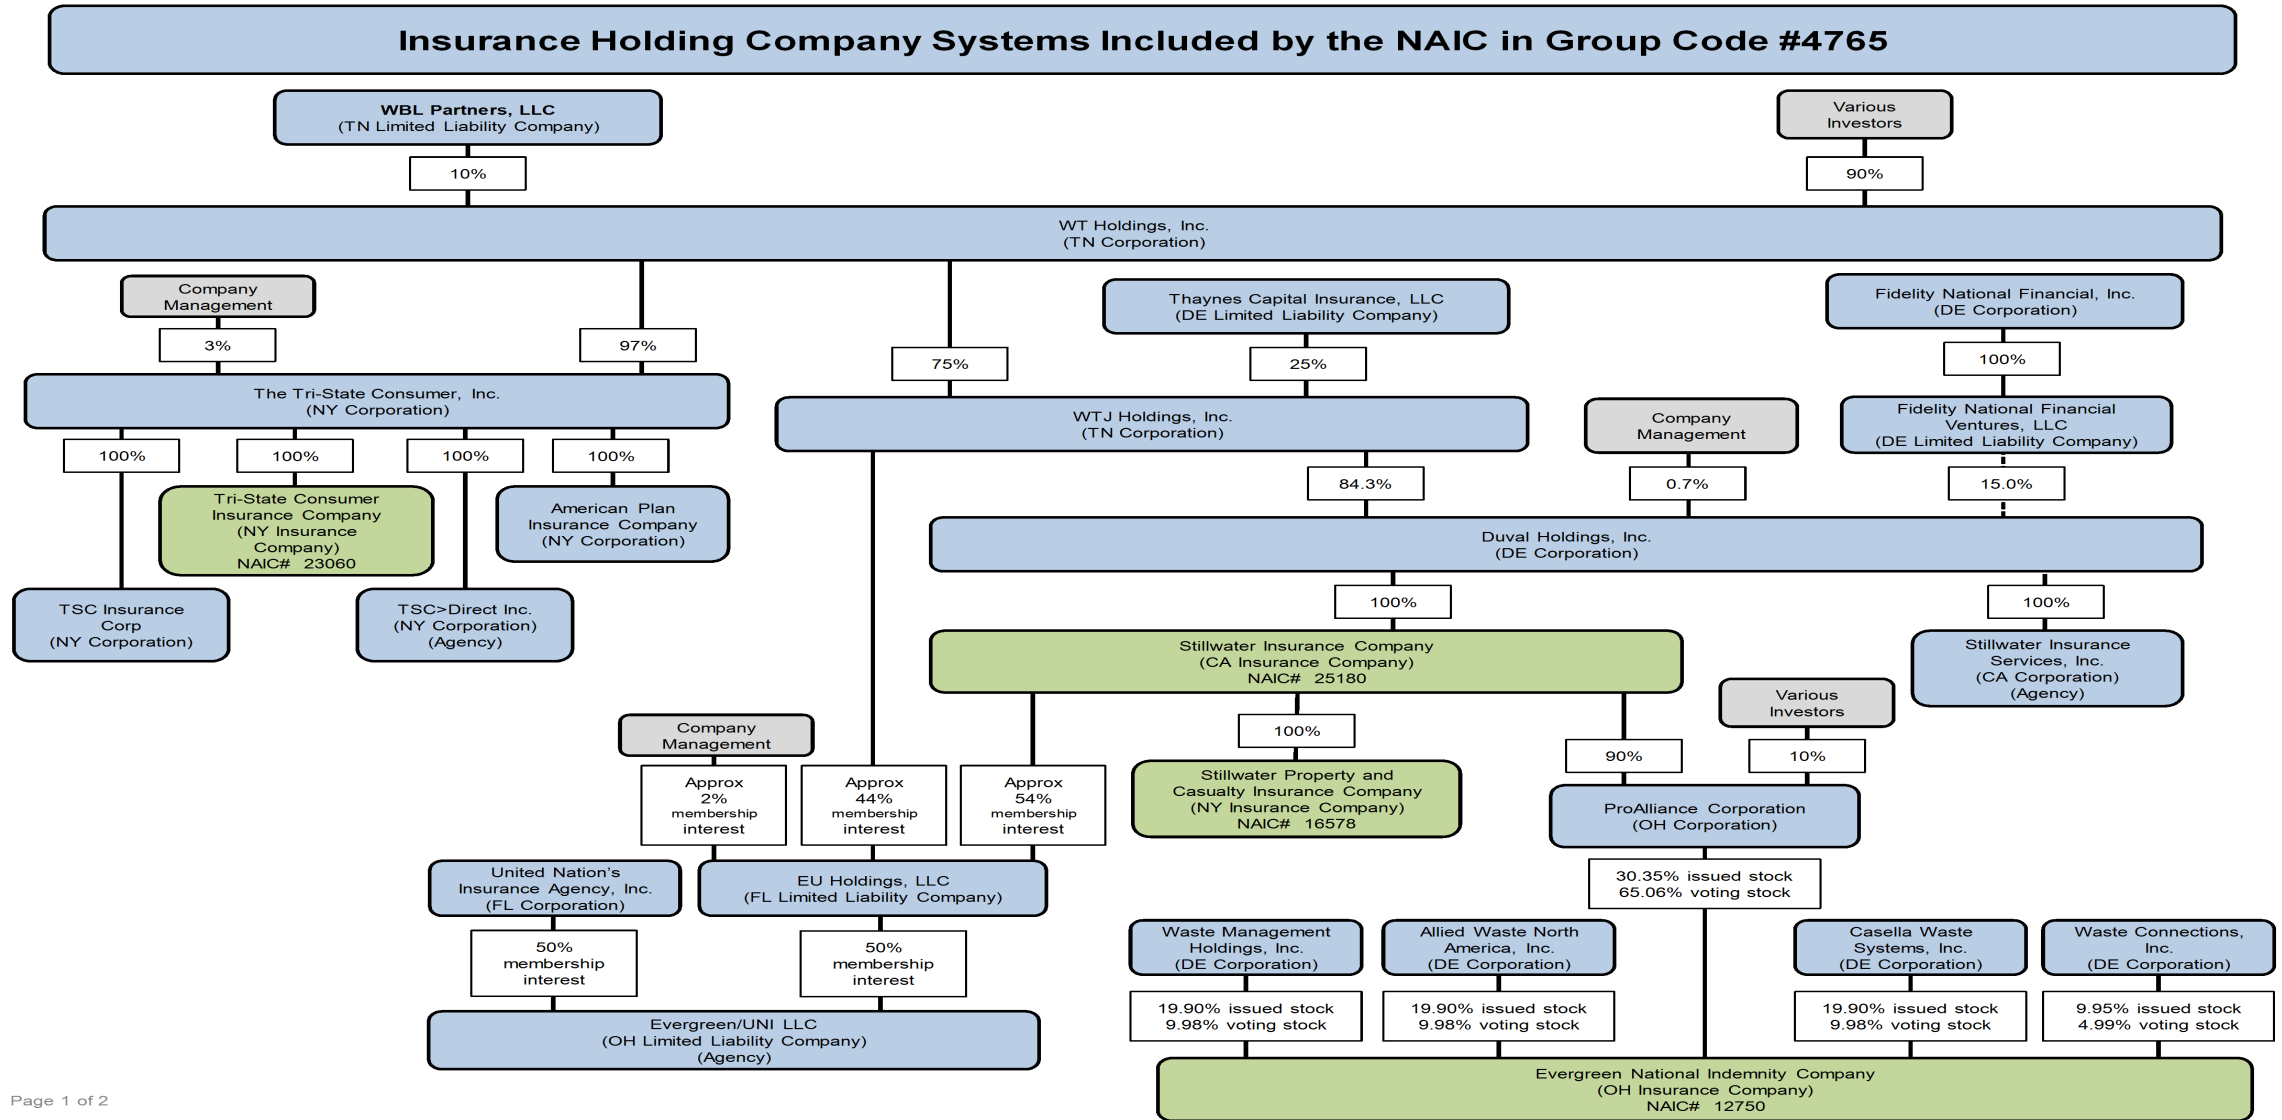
Insurance Holding Company Systems Included by the NAIC in Group Code #4765

WBL Partners, LLC
(TN Limited Liability Company)

Various Investors

10%

90%

WT Holdings, Inc.
(TN Corporation)

Company Management

3%

97%

75%

Thaynes Capital Insurance, LLC
(DE Limited Liability Company)

25%

Fidelity National Financial, Inc.
(DE Corporation)

100%

The Tri-State Consumer, Inc.
(NY Corporation)

WTJ Holdings, Inc.
(TN Corporation)

Company Management

Fidelity National Financial Ventures, LLC
(DE Limited Liability Company)

100%

100%

100%

100%

Tri-State Consumer Insurance Company
(NY Insurance Company)
NAIC# 23060

American Plan Insurance Company
(NY Corporation)

84.3%

0.7%

15.0%

Duval Holdings, Inc.
(DE Corporation)

TSC Insurance Corp
(NY Corporation)

TSC>Direct Inc.
(NY Corporation)
(Agency)

100%

100%

Stillwater Insurance Company
(CA Insurance Company)
NAIC# 25180

Stillwater Insurance Services, Inc.
(CA Corporation)
(Agency)

Company Management

Various Investors

100%

90%

10%

Approx 2% membership interest

Approx 44% membership interest

Approx 54% membership interest

Stillwater Property and Casualty Insurance Company
(NY Insurance Company)
NAIC# 16578

ProAlliance Corporation
(OH Corporation)

United Nation's Insurance Agency, Inc.
(FL Corporation)

EU Holdings, LLC
(FL Limited Liability Company)

30.35% issued stock
65.06% voting stock

Waste Management Holdings, Inc.
(DE Corporation)

Allied Waste North America, Inc.
(DE Corporation)

Casella Waste Systems, Inc.
(DE Corporation)

Waste Connections, Inc.
(DE Corporation)

50% membership interest

50% membership interest

19.90% issued stock
9.98% voting stock

19.90% issued stock
9.98% voting stock

19.90% issued stock
9.98% voting stock

9.95% issued stock
4.99% voting stock

Evergreen/UNI LLC
(OH Limited Liability Company)
(Agency)

Evergreen National Indemnity Company
(OH Insurance Company)
NAIC# 12750

Page 1 of 2